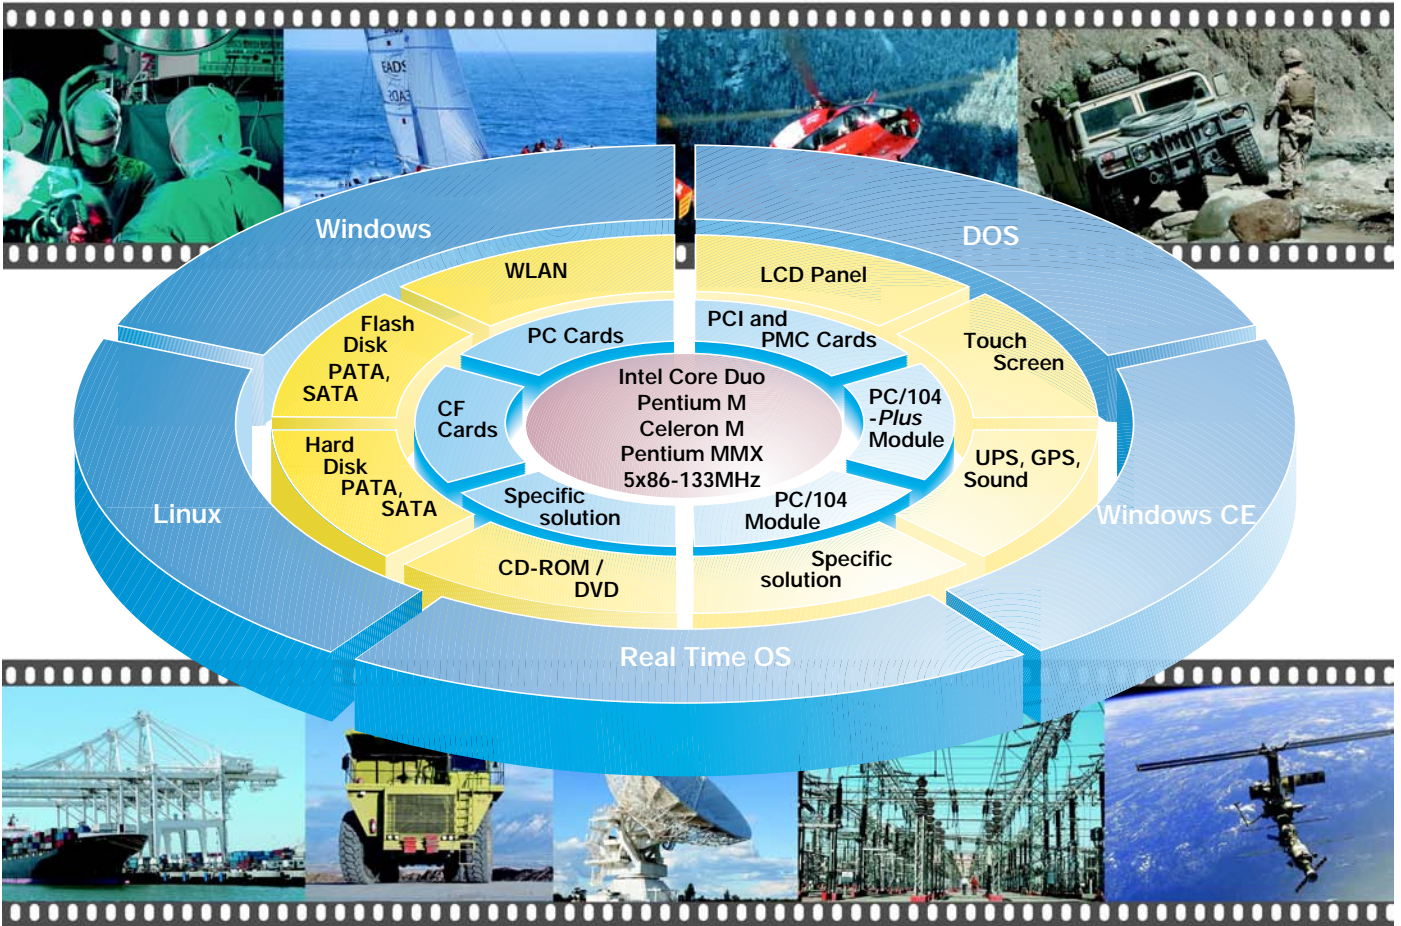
Windows

DOS

Linux

Windows CE

Real Time OS

WLAN

LCD Panel

Flash Disk PATA, SATA

PC Cards

PCI and PMC Cards

Touch Screen

CF Cards

Intel Core Duo
Pentium M
Celeron M
Pentium MMX
5x86-133MHz

PC/104 -*Plus* Module

Hard Disk PATA, SATA

UPS, GPS, Sound

Specific solution

PC/104 Module

CD-ROM / DVD

Specific solution

EADS